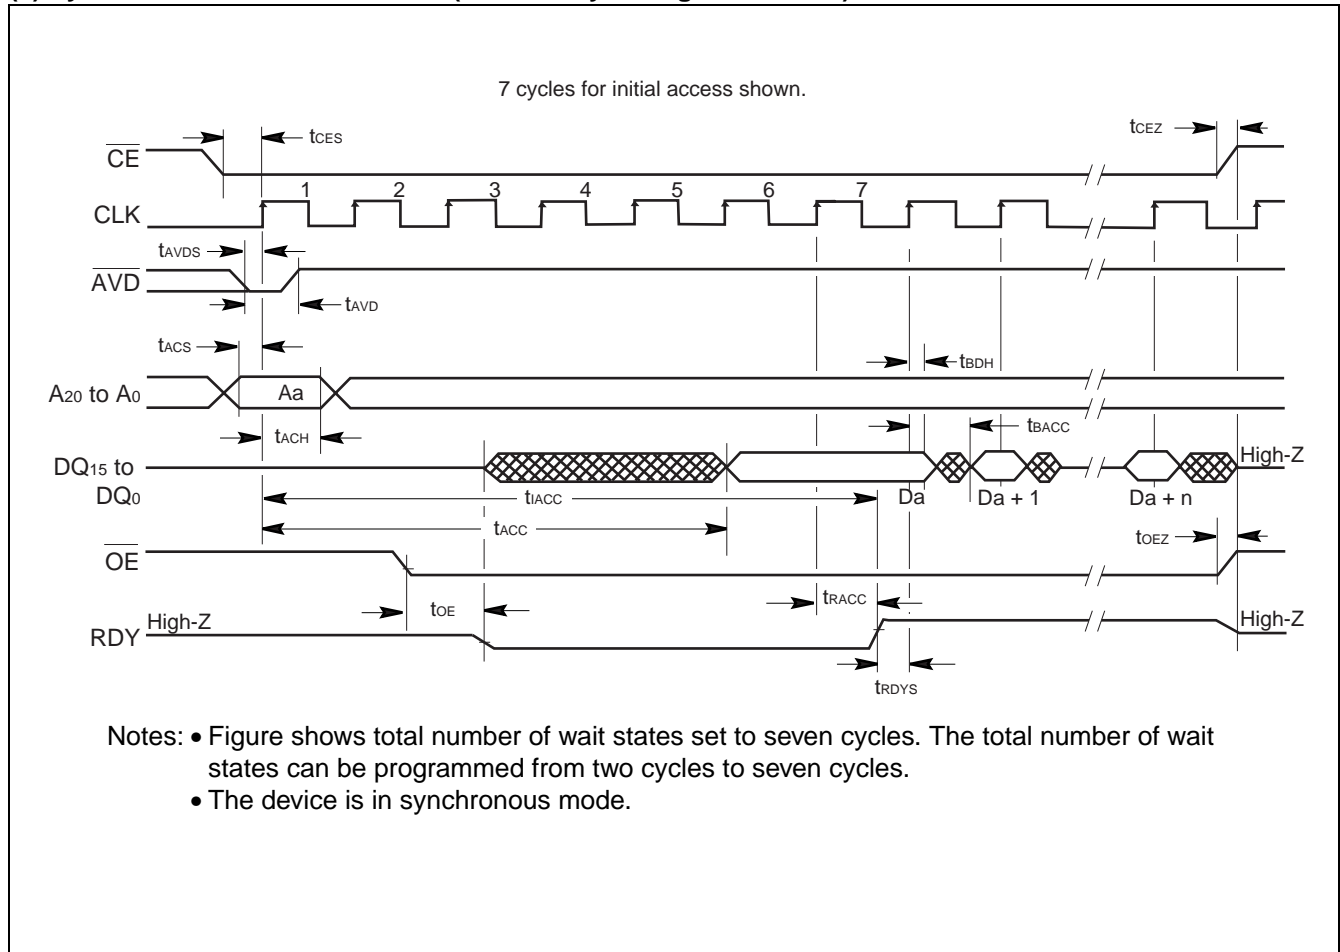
7 cycles for initial access shown.

$\overline{CE}$

$t_{CES}$

$t_{CEZ}$

CLK

1 2 3 4 5 6 7

$t_{AVDS}$

$\overline{AVD}$

$t_{AVD}$

$t_{ACS}$

$t_{BDH}$

$A_{20}$ to $A_0$

Aa

$t_{ACH}$

$t_{BACC}$

$DQ_{15}$ to $DQ_0$

High-Z

$t_{IACC}$

Da

Da + 1

Da + n

$t_{ACC}$

$t_{OEZ}$

$\overline{OE}$

$t_{RACC}$

RDY

High-Z

$t_{OE}$

High-Z

$t_{RDYS}$

Notes: • Figure shows total number of wait states set to seven cycles. The total number of wait states can be programmed from two cycles to seven cycles.
• The device is in synchronous mode.